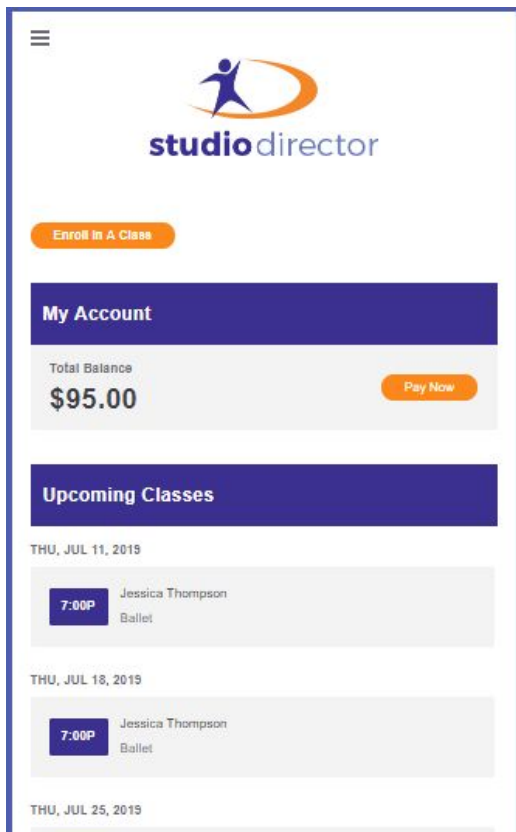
studio director

Enroll In A Class

My Account

Total Balance

$95.00

Pay Now

Upcoming Classes

THU, JUL 11, 2019

7:00P

Jessica Thompson

Ballet

THU, JUL 18, 2019

7:00P

Jessica Thompson

Ballet

THU, JUL 25, 2019